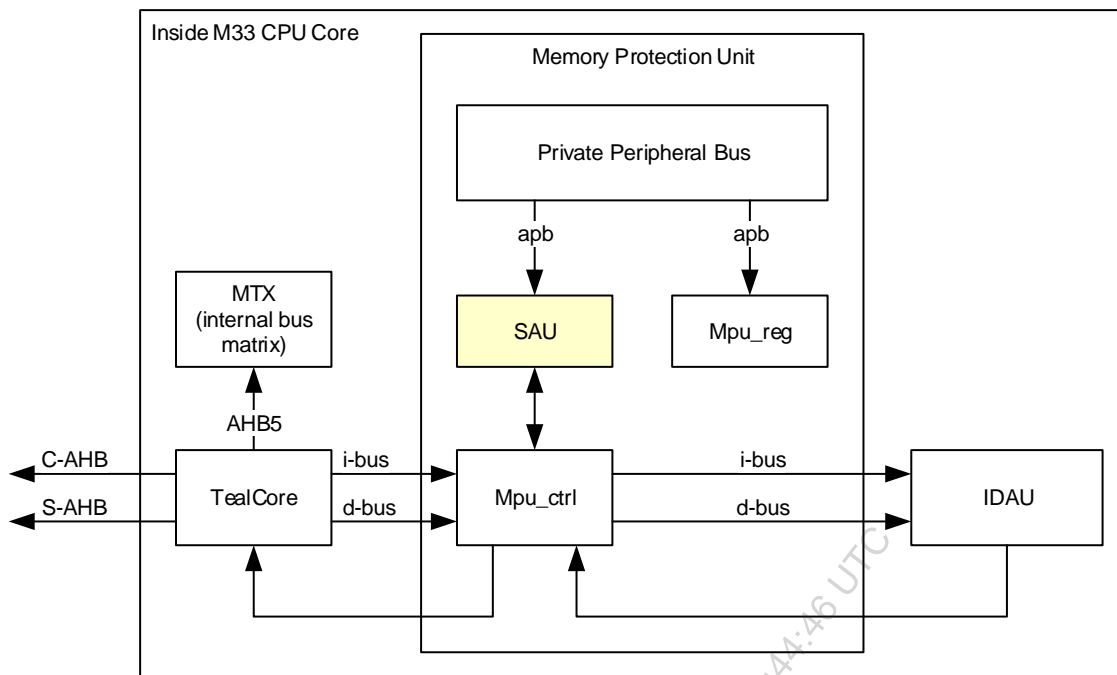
Inside M33 CPU Core

Memory Protection Unit

Private Peripheral Bus

apb

apb

MTX (internal bus matrix)

SAU

Mpu_reg

AHB5

C-AHB

S-AHB

TealCore

i-bus

d-bus

Mpu_ctrl

i-bus

d-bus

IDAU

44:46 UTC